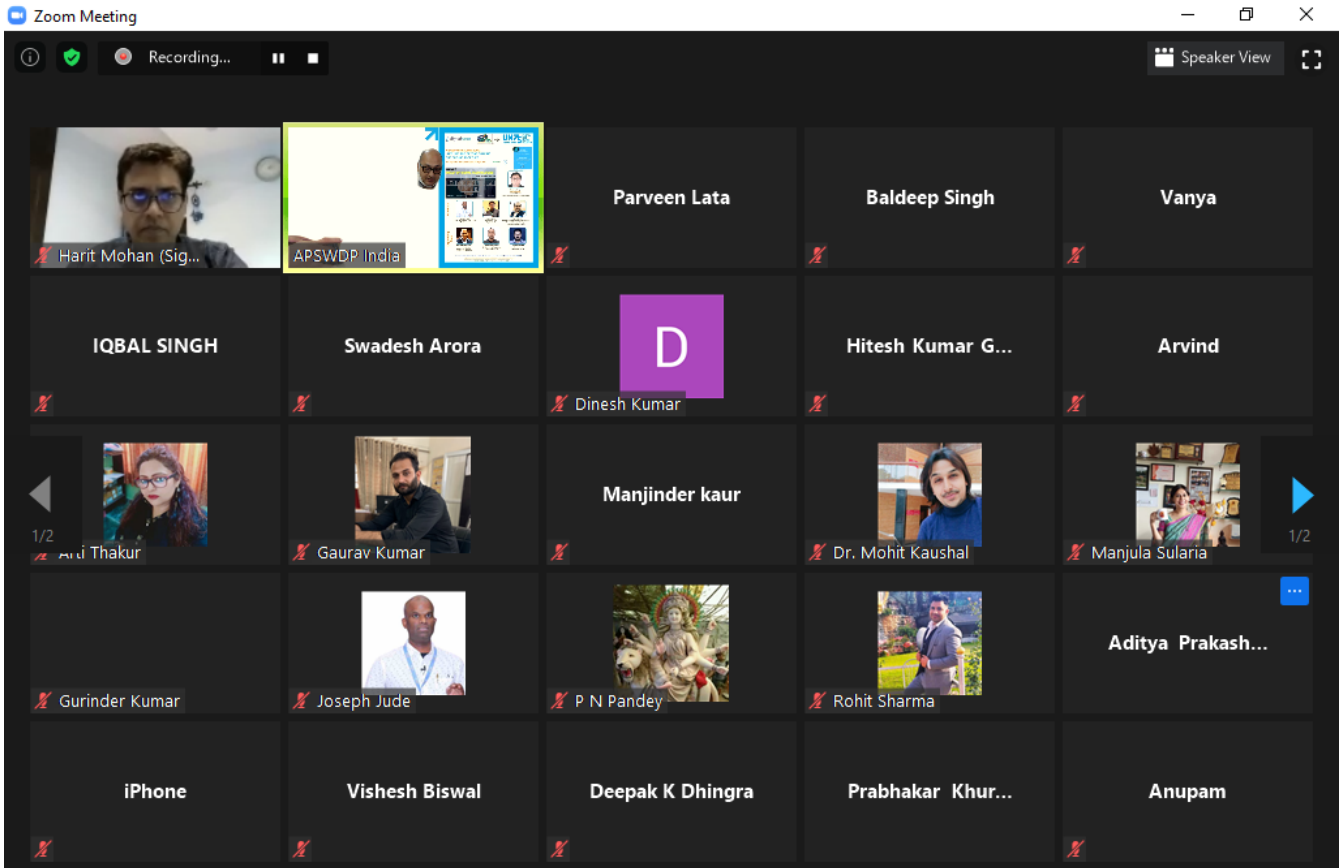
Zoom Meeting

Recording...

Speaker View

Harit Mohan (Sig...

APSWDP India

Parveen Lata

Baldeep Singh

Vanya

IQBAL SINGH

Swadesh Arora

D

Dinesh Kumar

Hitesh Kumar G...

Arvind

1/2

Arti Thakur

Gaurav Kumar

Manjinder kaur

Dr. Mohit Kaushal

Manjula Sularia

1/2

Gurinder Kumar

Joseph Jude

P N Pandey

Rohit Sharma

Aditya Prakash...

iPhone

Vishesh Biswal

Deepak K Dhingra

Prabhakar Khur...

Anupam